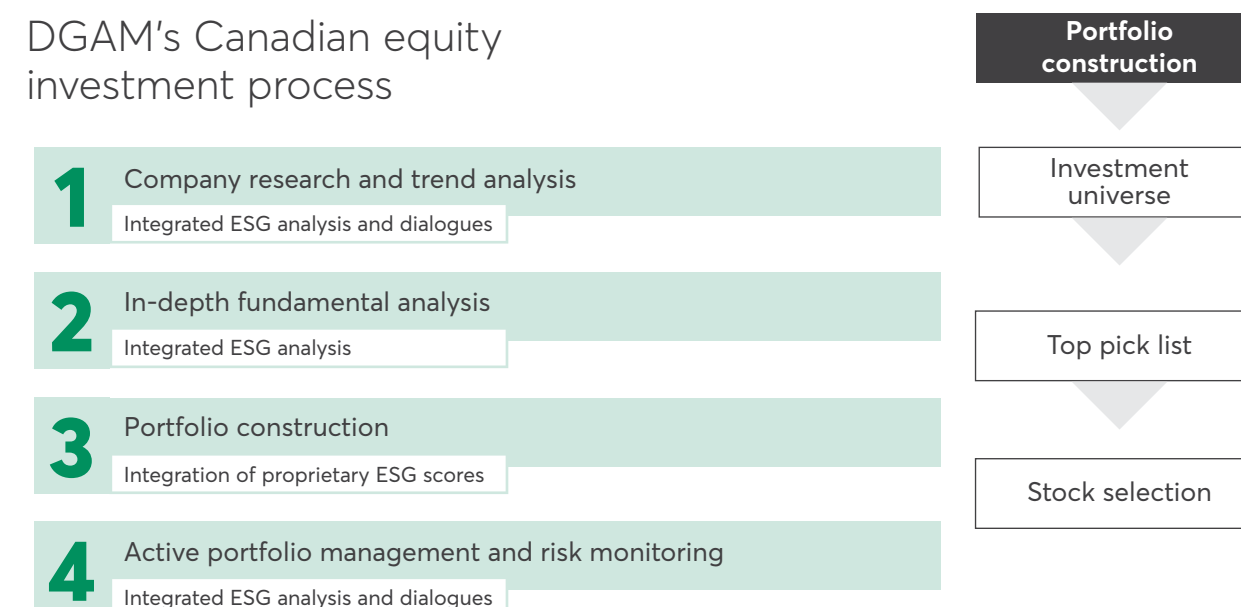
DGAM’s Canadian equity investment process

1 Company research and trend analysis
Integrated ESG analysis and dialogues

2 In-depth fundamental analysis
Integrated ESG analysis

3 Portfolio construction
Integration of proprietary ESG scores

4 Active portfolio management and risk monitoring
Integrated ESG analysis and dialogues

Portfolio construction

Investment universe

Top pick list

Stock selection